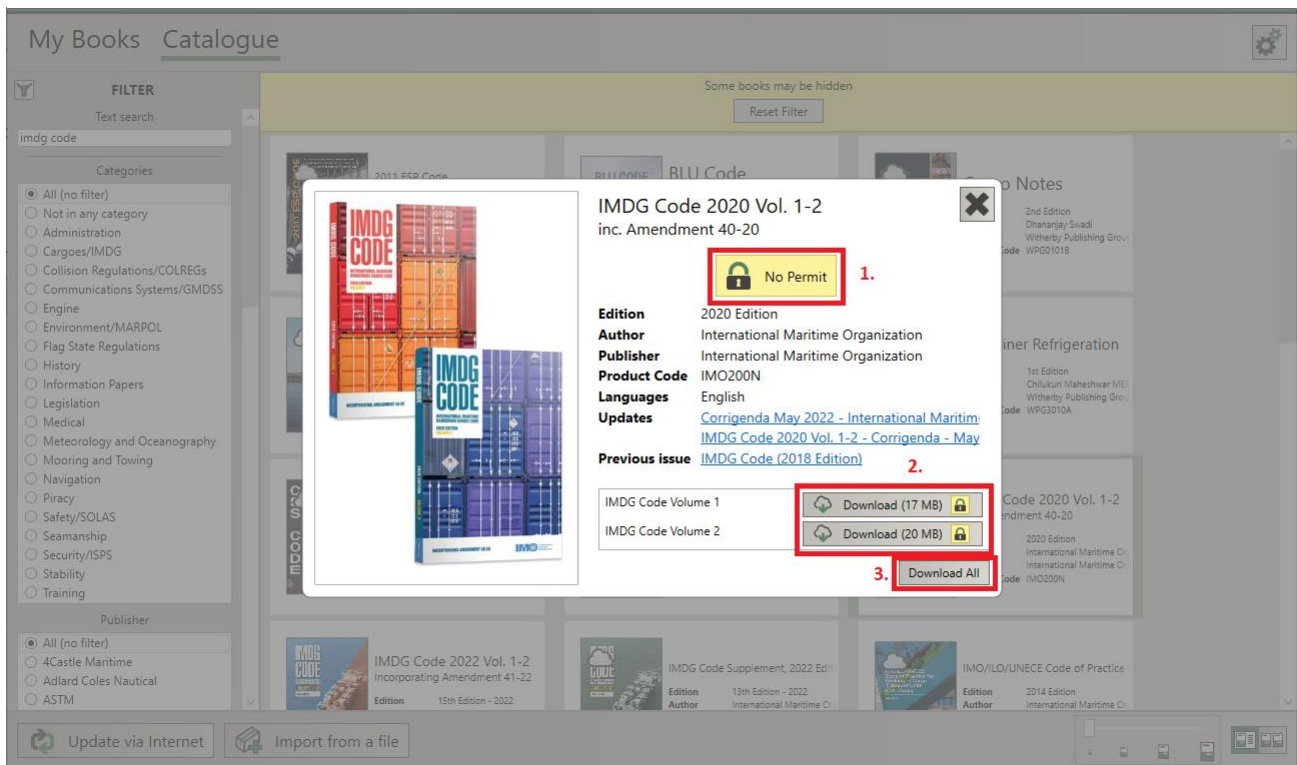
My Books Catalogue

FILTER
Text search
imdg code

Categories
All (no filter)
Not in any category
Administration
Cargoes/IMDG
Collision Regulations/COLREGs
Communications Systems/GMDSS
Engine
Environment/MARPOL
Flag State Regulations
History
Information Papers
Legislation
Medical
Meteorology and Oceanography
Mooring and Towing
Navigation
Piracy
Safety/SOLAS
Seamanship
Security/ISPS
Stability
Training

Publisher
All (no filter)
4Castle Maritime
Adlard Coles Nautical
ASTM

Some books may be hidden
Reset Filter

2011 ESP Code
BLU Code
Notes
2nd Edition
Dhananjay Swadi
Witherby Publishing Grou
Code WPG0101B

iner Refrigeration
1st Edition
Chilukuri Maheshwar ME
Witherby Publishing Grou
Code WPG3010A

Code 2020 Vol. 1-2
ndment 40-20
2020 Edition
International Maritime O
International Maritime O
Code IMO200N

IMDG Code 2020 Vol. 1-2
inc. Amendment 40-20

No Permit
1.

| Edition | 2020 Edition |
|---|---|
| Author | International Maritime Organization |
| Publisher | International Maritime Organization |
| Product Code | IMO200N |
| Languages | English |
| Updates | Corrigenda May 2022 - International Maritim<br>IMDG Code 2020 Vol. 1-2 - Corrigenda - May |
| Previous issue | IMDG Code (2018 Edition) |

2.
IMDG Code Volume 1 Download (17 MB)
IMDG Code Volume 2 Download (20 MB)
3. Download All

IMDG CODE
IMDG CODE
IMO

IMDG Code 2022 Vol. 1-2
Incorporating Amendment 41-22
Edition 15th Edition - 2022

IMDG Code Supplement, 2022 Edi
Edition 13th Edition - 2022
Author International Maritime Or

IMO/ILO/UNECE Code of Practice
Edition 2014 Edition
Author International Maritime Or

Update via Internet
Import from a file